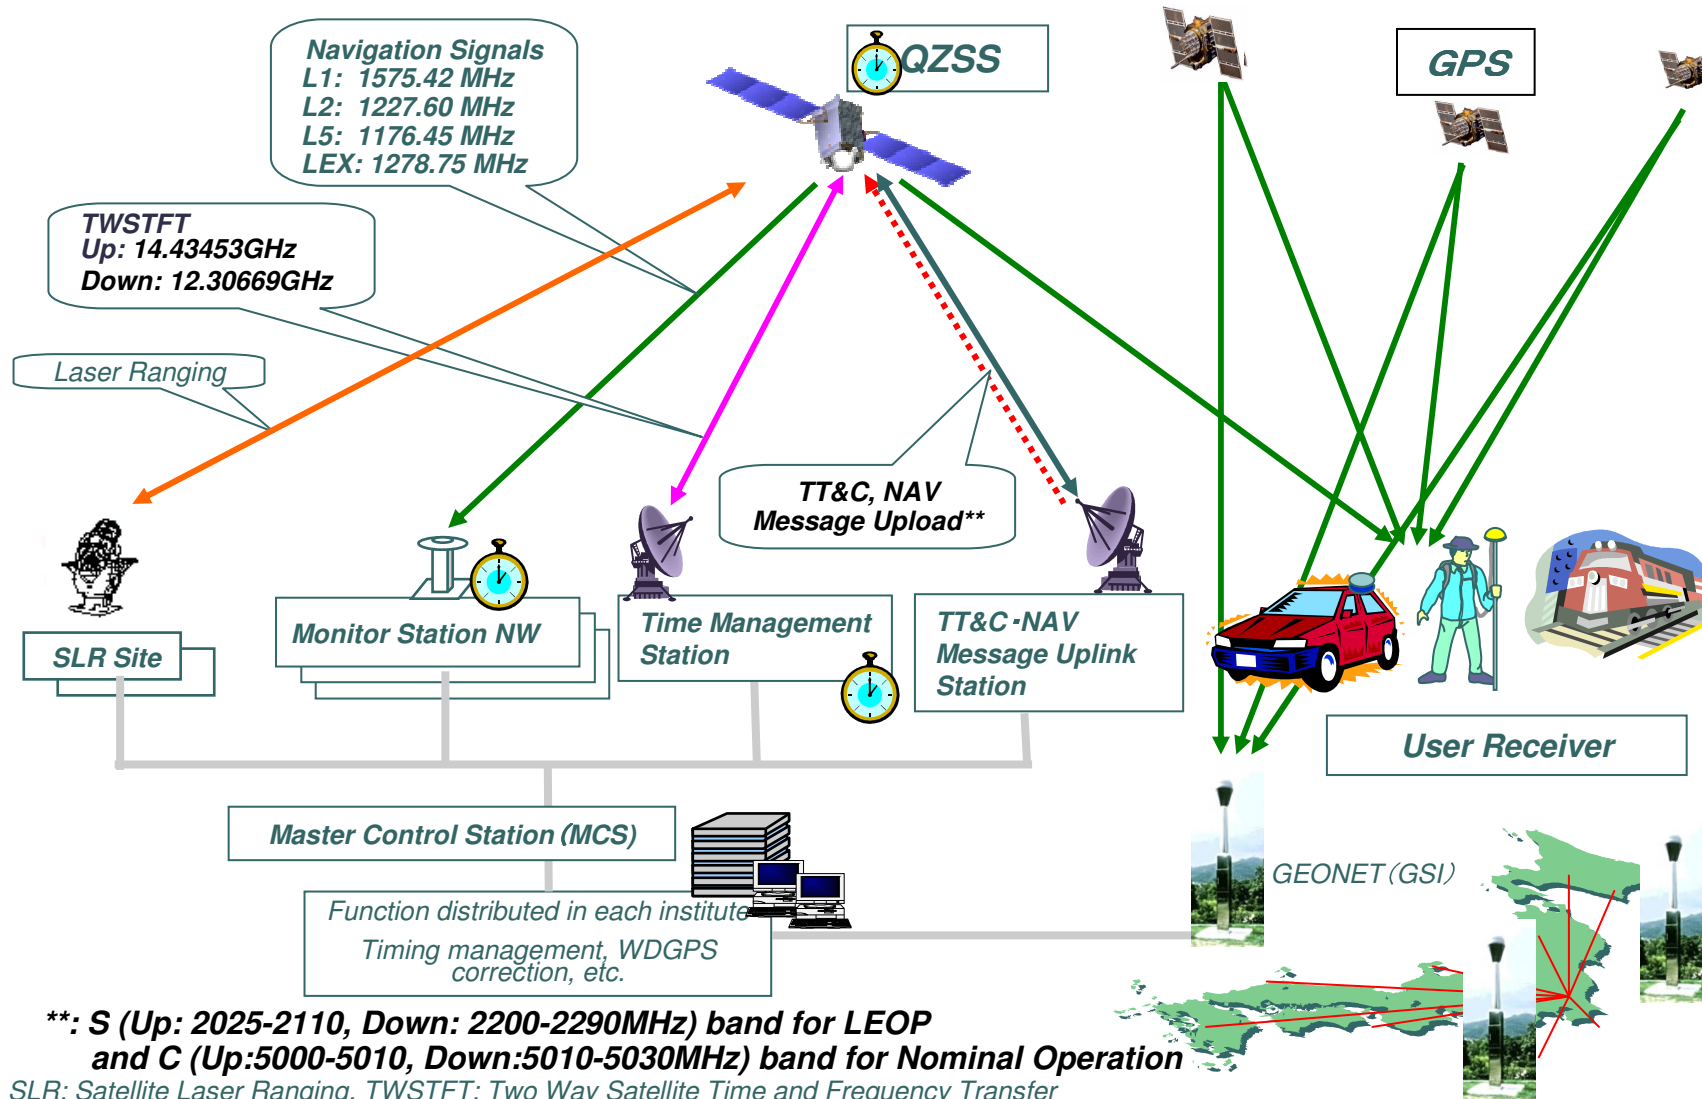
Navigation Signals
L1: 1575.42 MHz
L2: 1227.60 MHz
L5: 1176.45 MHz
LEX: 1278.75 MHz

QZSS

GPS

TWSTFT
Up: 14.43453GHz
Down: 12.30669GHz

Laser Ranging

TT&C, NAV Message Upload**

SLR Site

Monitor Station NW

Time Management Station

TT&C･NAV Message Uplink Station

User Receiver

Master Control Station (MCS)

Function distributed in each institute

Timing management, WDGPS correction, etc.

GEONET(GSI)

**: S (Up: 2025-2110, Down: 2200-2290MHz) band for LEOP
and C (Up:5000-5010, Down:5010-5030MHz) band for Nominal Operation

SLR: Satellite Laser Ranging, TWSTFT: Two Way Satellite Time and Frequency Transfer